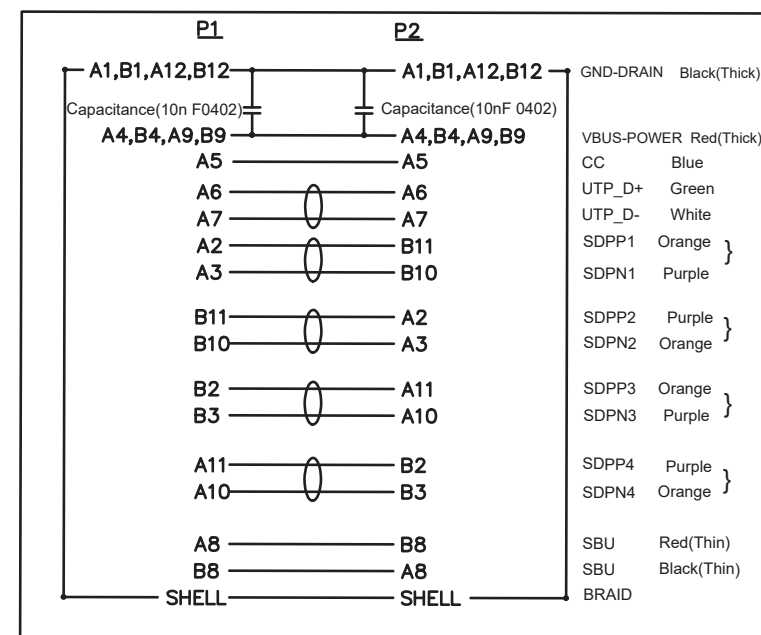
P1 P2

A1,B1,A12,B12 — A1,B1,A12,B12 GND-DRAIN Black(Thick)
Capacitance(10n F0402) Capacitance(10nF 0402)
A4,B4,A9,B9 — A4,B4,A9,B9 VBUS-POWER Red(Thick)
A5 — A5 CC Blue
A6 — A6 UTP_D+ Green
A7 — A7 UTP_D- White
A2 — B11 SDPP1 Orange
A3 — B10 SDPN1 Purple
B11 — A2 SDPP2 Purple
B10 — A3 SDPN2 Orange
B2 — A11 SDPP3 Orange
B3 — A10 SDPN3 Purple
A11 — B2 SDPP4 Purple
A10 — B3 SDPN4 Orange
A8 — B8 SBU Red(Thin)
B8 — A8 SBU Black(Thin)
SHELL — SHELL BRAID